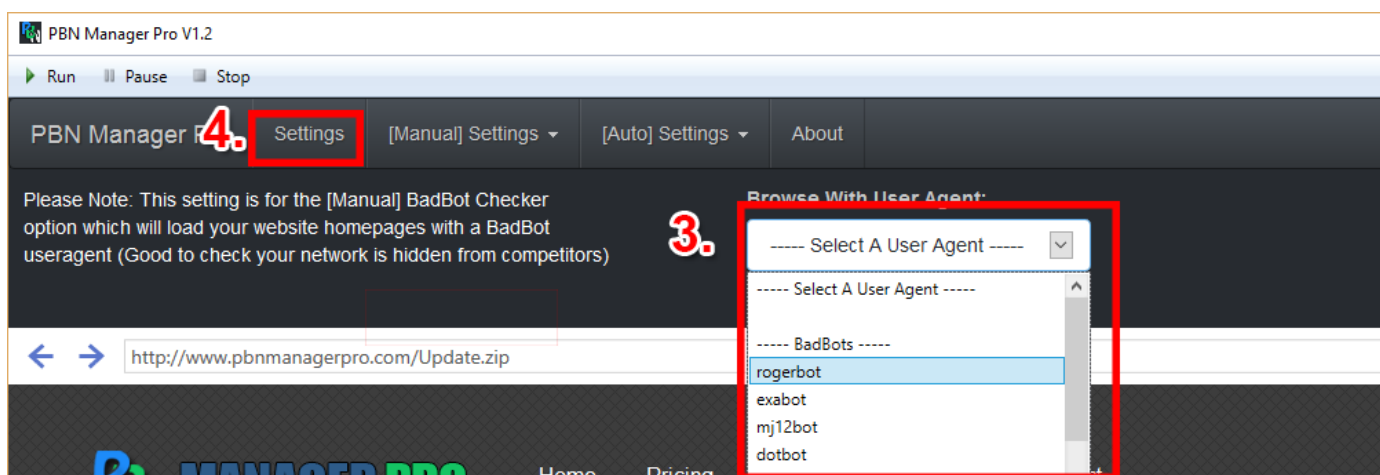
PBN Manager Pro V1.2

Run Pause Stop

PBN Manager P 4. Settings [Manual] Settings [Auto] Settings About

Please Note: This setting is for the [Manual] BadBot Checker option which will load your website homepages with a BadBot useragent (Good to check your network is hidden from competitors)

Browse With User Agent:

3.

----- Select A User Agent -----

----- Select A User Agent -----

----- BadBots -----
rogerbot
exabot
mj12bot
dotbot

http://www.pbnmanagerpro.com/Update.zip

MANAGER PRO Home Pricing